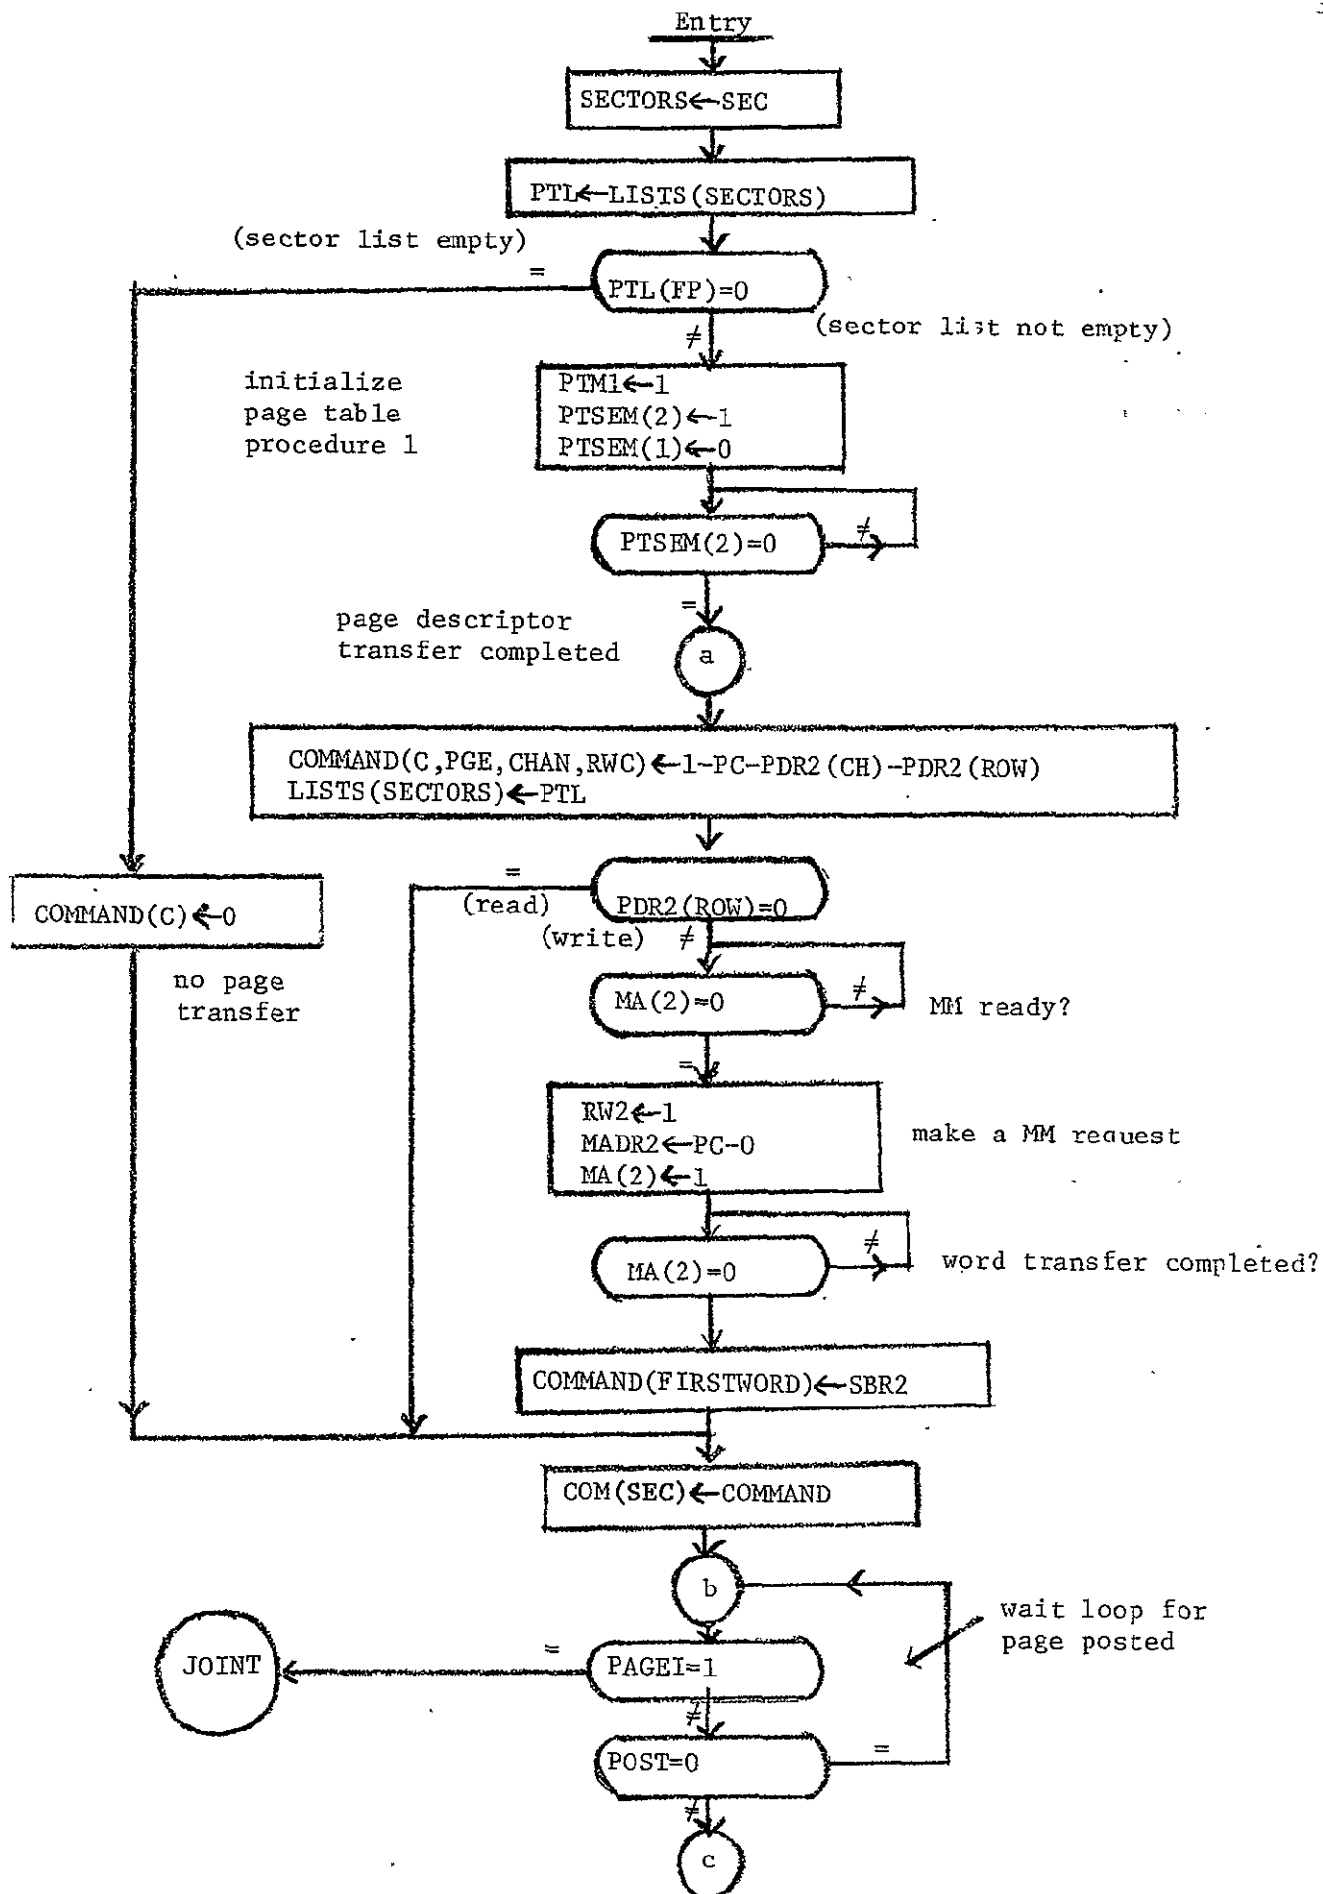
Entry

SECTORS$\leftarrow$SEC

PTL$\leftarrow$LISTS(SECTORS)

(sector list empty)

=

PTL(FP)=0

(sector list not empty)

$\neq$

initialize page table procedure 1

PTM1$\leftarrow$1
PTSEM(2)$\leftarrow$1
PTSEM(1)$\leftarrow$0

PTSEM(2)=0

$\neq$

=

page descriptor transfer completed

a

COMMAND(C,PGE,CHAN,RWC)$\leftarrow$1-PC-PDR2(CH)-PDR2(ROW)
LISTS(SECTORS)$\leftarrow$PTL

=

(read)

PDR2(ROW)=0

(write) $\neq$

COMMAND(C)$\leftarrow$0

no page transfer

MA(2)=0

$\neq$

MM ready?

=

RW2$\leftarrow$1
MADR2$\leftarrow$PC-0
MA(2)$\leftarrow$1

make a MM request

MA(2)=0

$\neq$

word transfer completed?

COMMAND(FIRSTWORD)$\leftarrow$SBR2

COM(SEC)$\leftarrow$COMMAND

b

wait loop for page posted

JOINT

=

PAGEI=1

$\neq$

POST=0

=

$\neq$

c